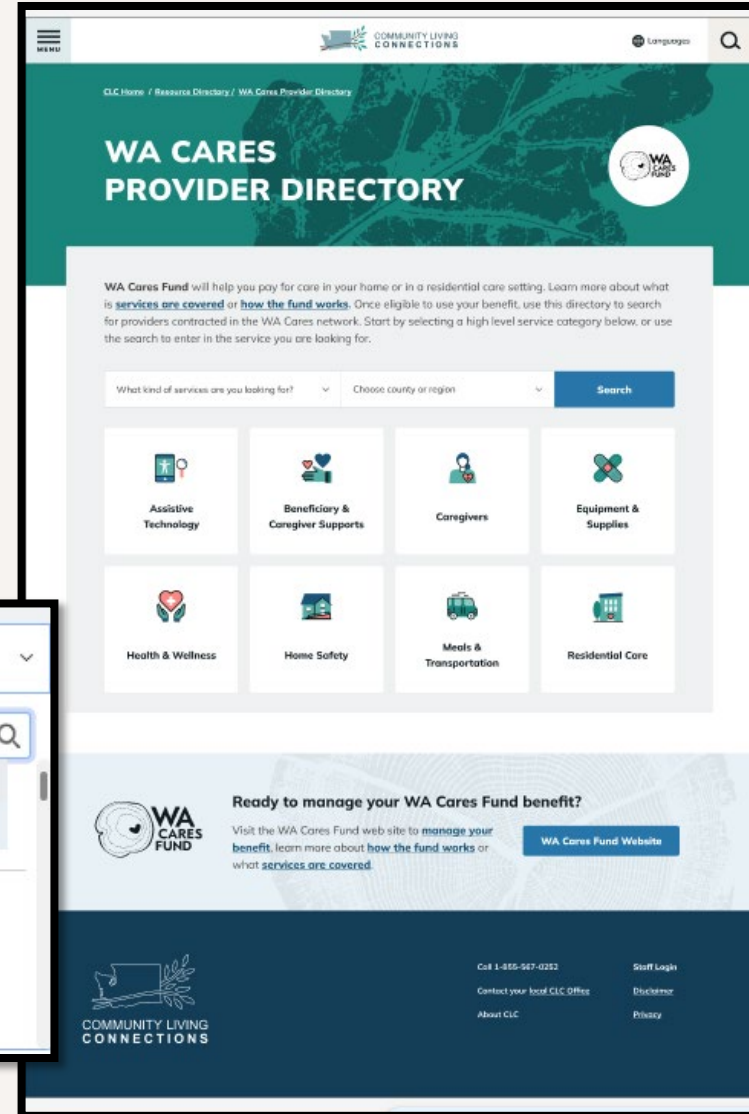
MENU

COMMUNITY LIVING CONNECTIONS

Languages

CLC Home / Resource Directory / WA Cares Provider Directory

WA CARES PROVIDER DIRECTORY

WA CARES FUND

WA Cares Fund will help you pay for care in your home or in a residential care setting. Learn more about what is services are covered or how the fund works. Once eligible to use your benefit, use this directory to search for providers contracted in the WA Cares network. Start by selecting a high level service category below, or use the search to enter in the service you are looking for.

What kind of services are you looking for?

Choose county or region

Search

Assistive Technology

Beneficiary & Caregiver Supports

Caregivers

Equipment & Supplies

Health & Wellness

Home Safety

Meals & Transportation

Residential Care

Ready to manage your WA Cares Fund benefit?

WA CARES FUND

Visit the WA Cares Fund web site to manage your benefit, learn more about how the fund works or what services are covered.

WA Cares Fund Website

COMMUNITY LIVING CONNECTIONS

Call 1-855-567-0252

Contact your local CLC Office

About CLC

Staff Login

Disclaimer

Privacy